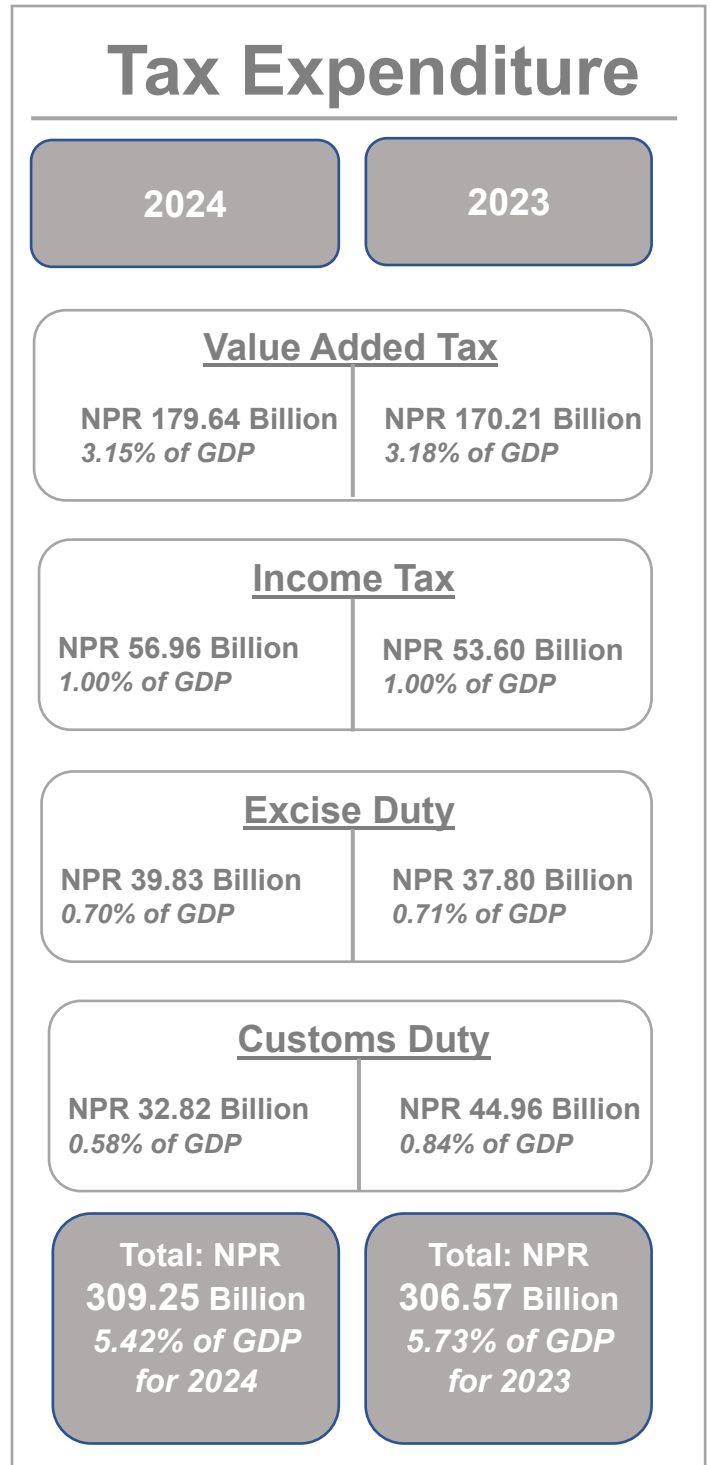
Tax Expenditure

2024

2023

Value Added Tax

NPR 179.64 Billion
3.15% of GDP

NPR 170.21 Billion
3.18% of GDP

Income Tax

NPR 56.96 Billion
1.00% of GDP

NPR 53.60 Billion
1.00% of GDP

Excise Duty

NPR 39.83 Billion
0.70% of GDP

NPR 37.80 Billion
0.71% of GDP

Customs Duty

NPR 32.82 Billion
0.58% of GDP

NPR 44.96 Billion
0.84% of GDP

Total: NPR 309.25 Billion 5.42% of GDP for 2024

Total: NPR 306.57 Billion 5.73% of GDP for 2023